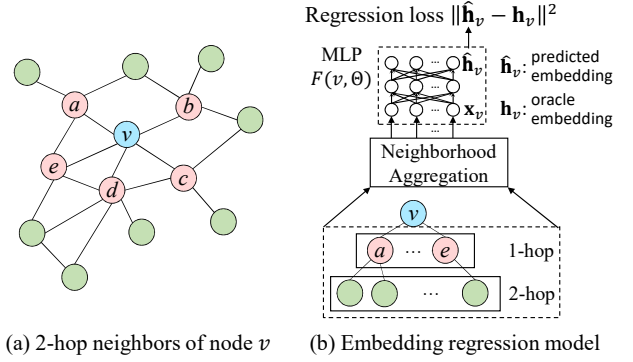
$a$
$b$
$v$
$e$
$d$
$c$

(a) 2-hop neighbors of node $v$

Regression loss $\|\hat{\mathbf{h}}_v - \mathbf{h}_v\|^2$

MLP
$F(v, \Theta)$

$\hat{\mathbf{h}}_v$
$\mathbf{x}_v$

$\hat{\mathbf{h}}_v$: predicted embedding
$\mathbf{h}_v$: oracle embedding

...
...
...

Neighborhood Aggregation

$v$
$a$ ··· $e$ 1-hop
··· 2-hop

(b) Embedding regression model